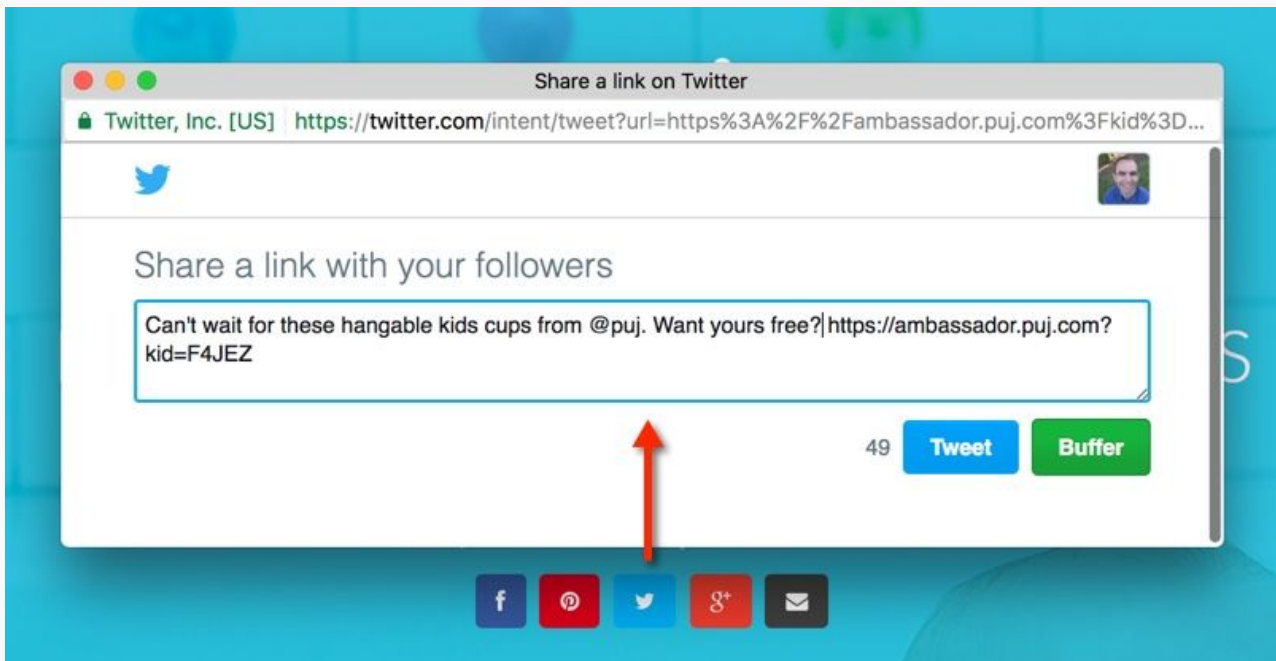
Share a link on Twitter

Twitter, Inc. [US] https://twitter.com/intent/tweet?url=https%3A%2F%2Fambassador.puj.com%3Fkid%3D...

Share a link with your followers

Can't wait for these hangable kids cups from @puj. Want yours free? https://ambassador.puj.com?kid=F4JEZ

49 Tweet Buffer

f
g+